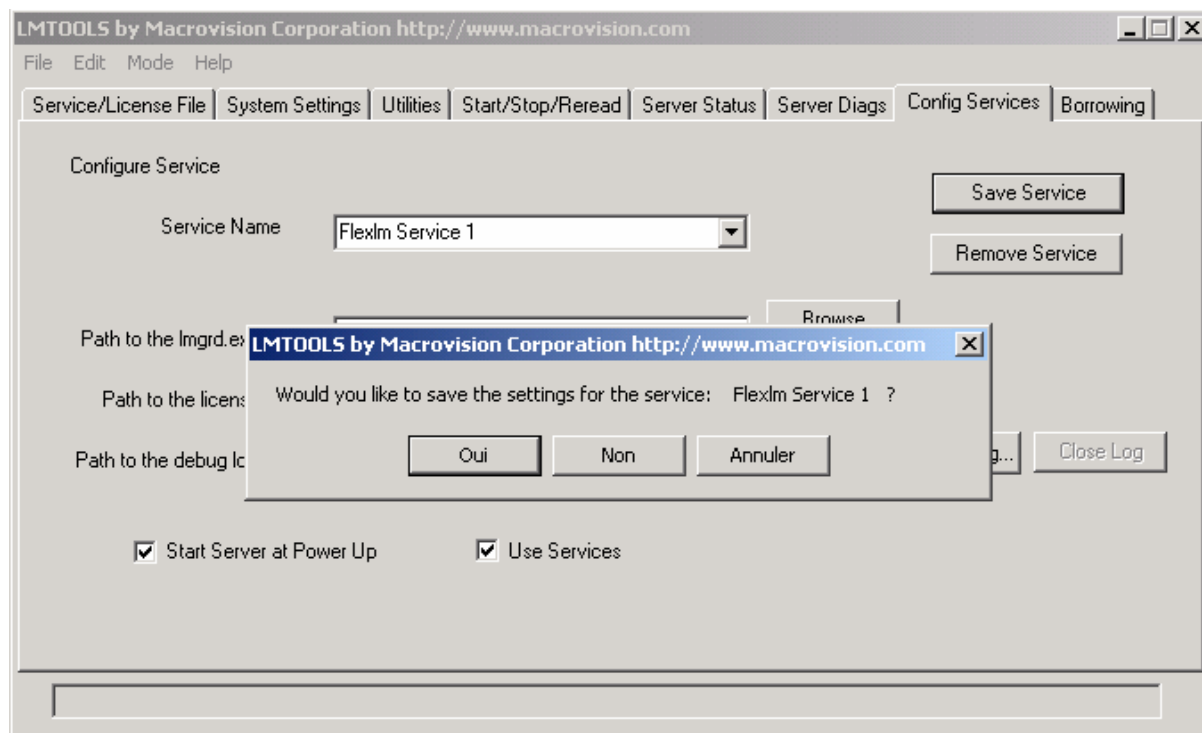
LMTOOLS by Macrovision Corporation http://www.macrovision.com

File Edit Mode Help

Service/License File | System Settings | Utilities | Start/Stop/Reread | Server Status | Server Diags | Config Services | Borrowing

Configure Service

Save Service

Service Name

Flexlm Service 1

Remove Service

Path to the lmgrd.ex

Browse

Path to the licens

Path to the debug lo

g...

Close Log

LMTOOLS by Macrovision Corporation http://www.macrovision.com

Would you like to save the settings for the service: Flexlm Service 1 ?

Oui

Non

Annuler

Start Server at Power Up

Use Services